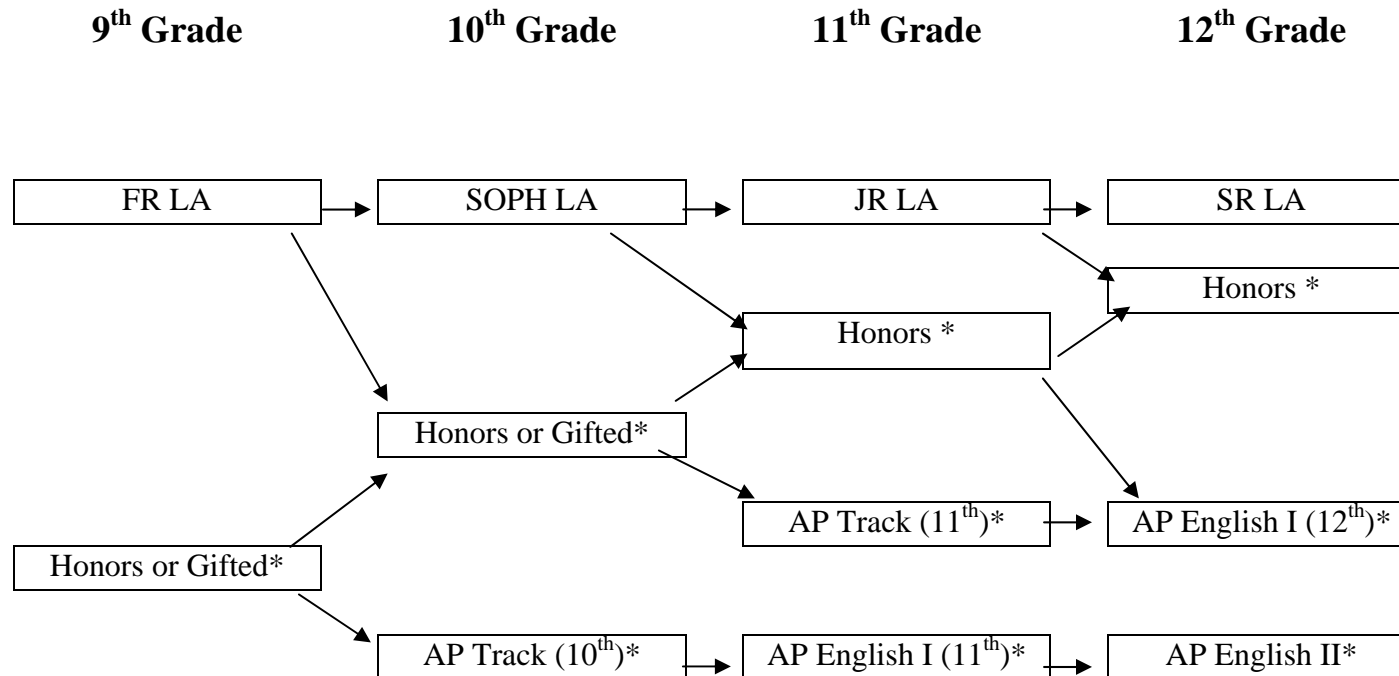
9$^{th}$ Grade

10$^{th}$ Grade

11$^{th}$ Grade

12$^{th}$ Grade

FR LA

SOPH LA

JR LA

SR LA

Honors *

Honors *

Honors or Gifted*

AP Track (11$^{th}$)*

AP English I (12$^{th}$)*

Honors or Gifted*

AP Track (10$^{th}$)*

AP English I (11$^{th}$)*

AP English II*